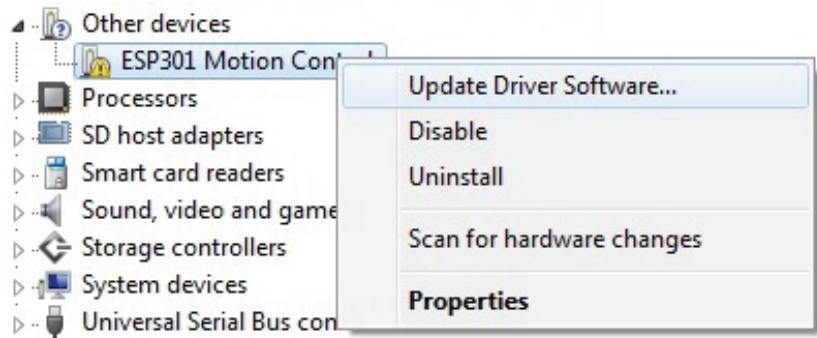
Other devices
ESP301 Motion Cont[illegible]
Processors
SD host adapters
Smart card readers
Sound, video and game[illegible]
Storage controllers
System devices
Universal Serial Bus con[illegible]

Update Driver Software...
Disable
Uninstall
Scan for hardware changes
Properties